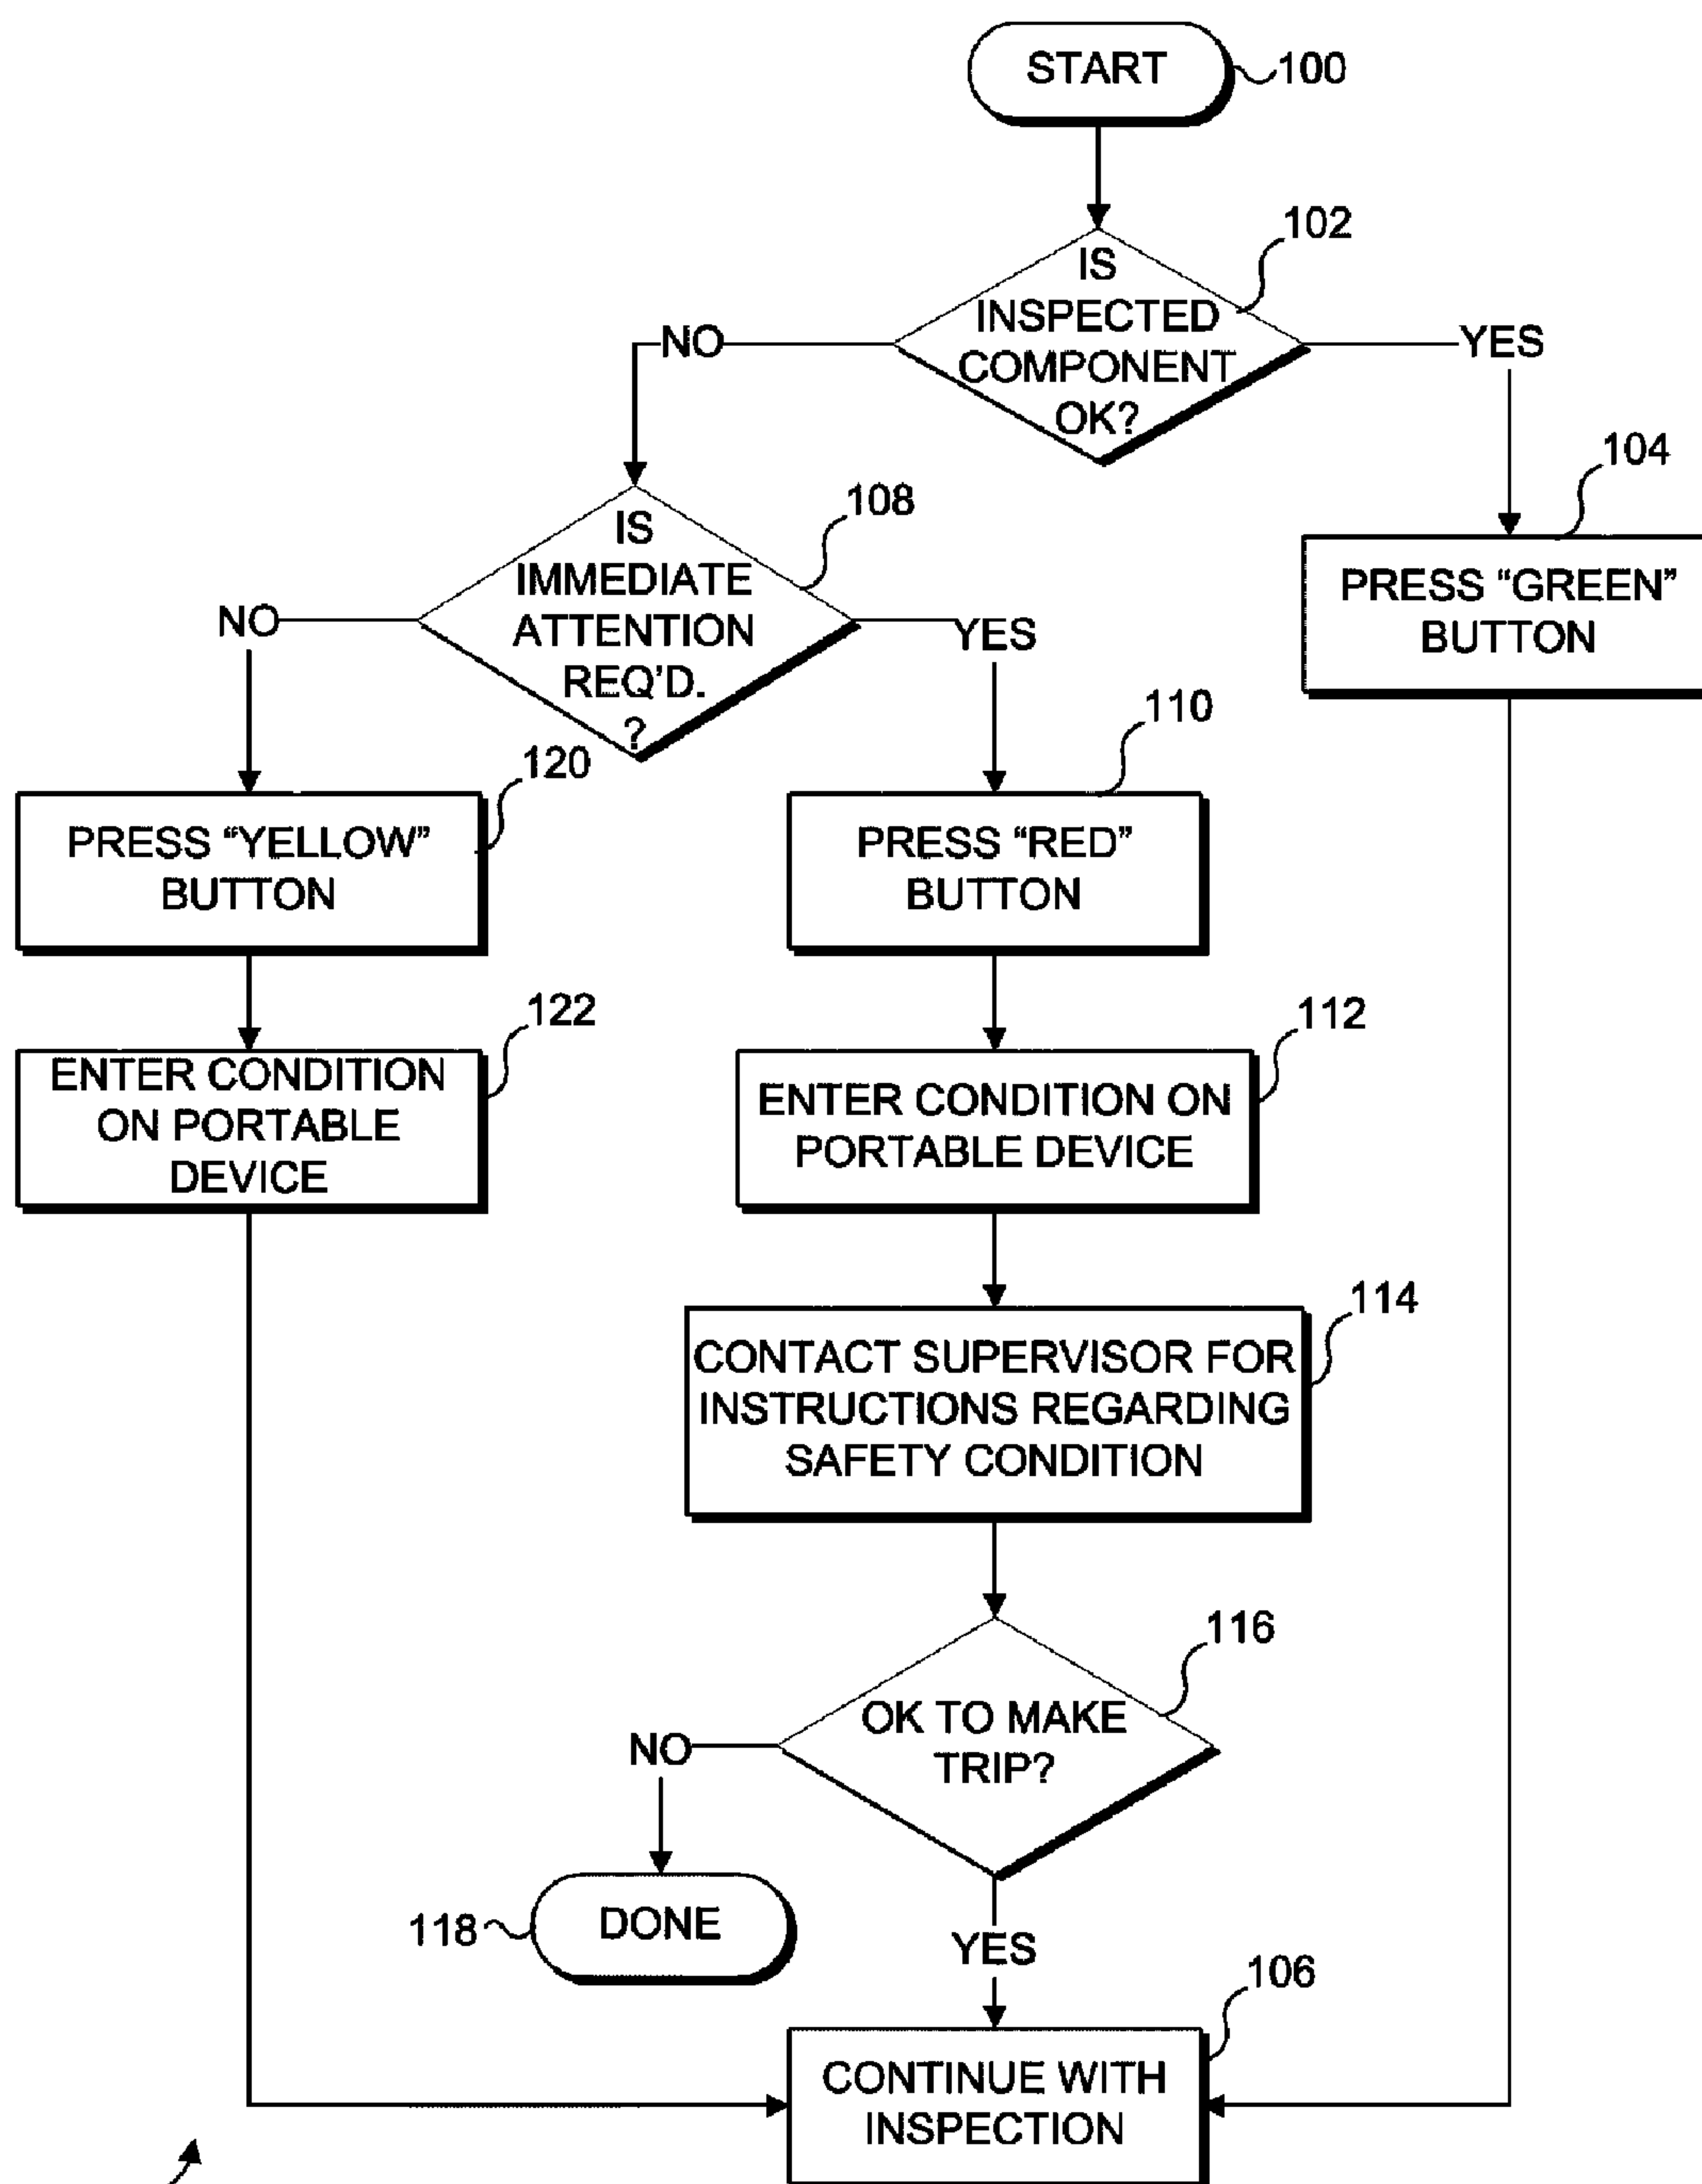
START 100

IS INSPECTED COMPONENT OK? 102

NO

YES

104

PRESS "GREEN" BUTTON

IS IMMEDIATE ATTENTION REQ'D. ? 108

NO

YES

110

120

PRESS "YELLOW" BUTTON

PRESS "RED" BUTTON

122

ENTER CONDITION ON PORTABLE DEVICE

112

ENTER CONDITION ON PORTABLE DEVICE

114

CONTACT SUPERVISOR FOR INSTRUCTIONS REGARDING SAFETY CONDITION

116

OK TO MAKE TRIP?

NO

118 DONE

YES

106

CONTINUE WITH INSPECTION